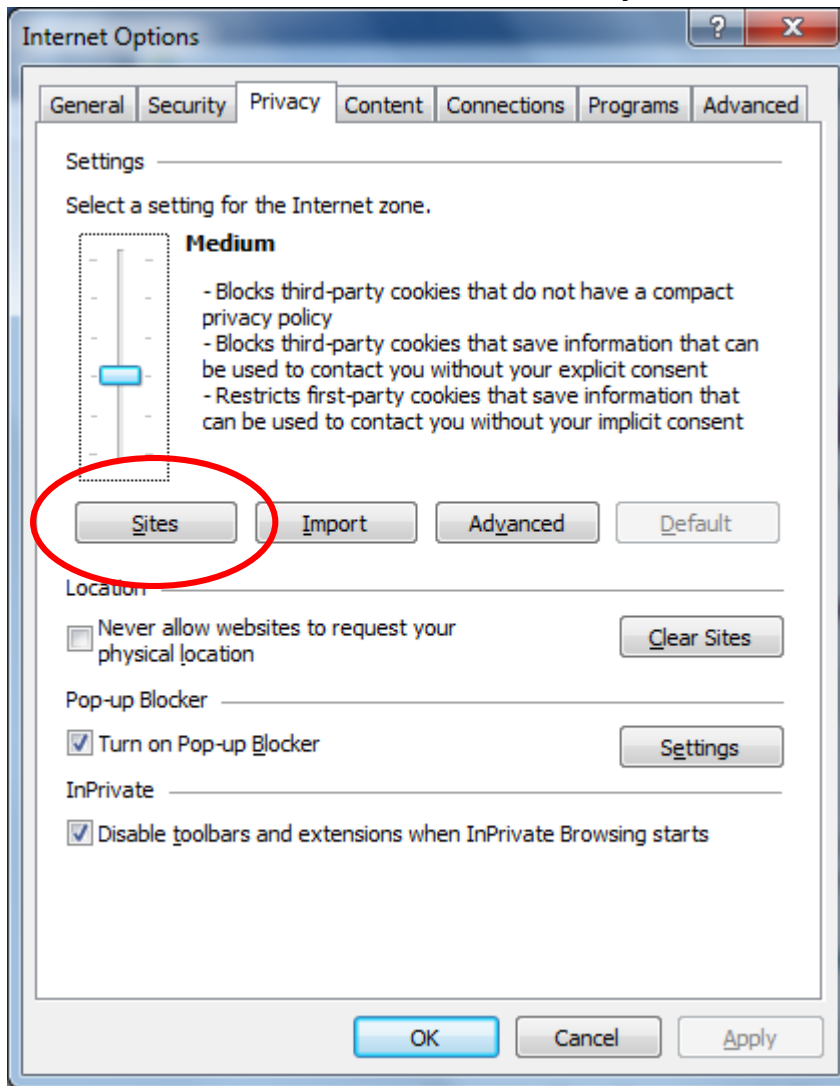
Internet Options

?

X

General | Security | Privacy | Content | Connections | Programs | Advanced

Settings

Select a setting for the Internet zone.

Medium

- Blocks third-party cookies that do not have a compact privacy policy
- Blocks third-party cookies that save information that can be used to contact you without your explicit consent
- Restricts first-party cookies that save information that can be used to contact you without your implicit consent

Sites | Import | Advanced | Default

Location

Never allow websites to request your physical location

Clear Sites

Pop-up Blocker

Turn on Pop-up Blocker

Settings

InPrivate

Disable toolbars and extensions when InPrivate Browsing starts

OK | Cancel | Apply